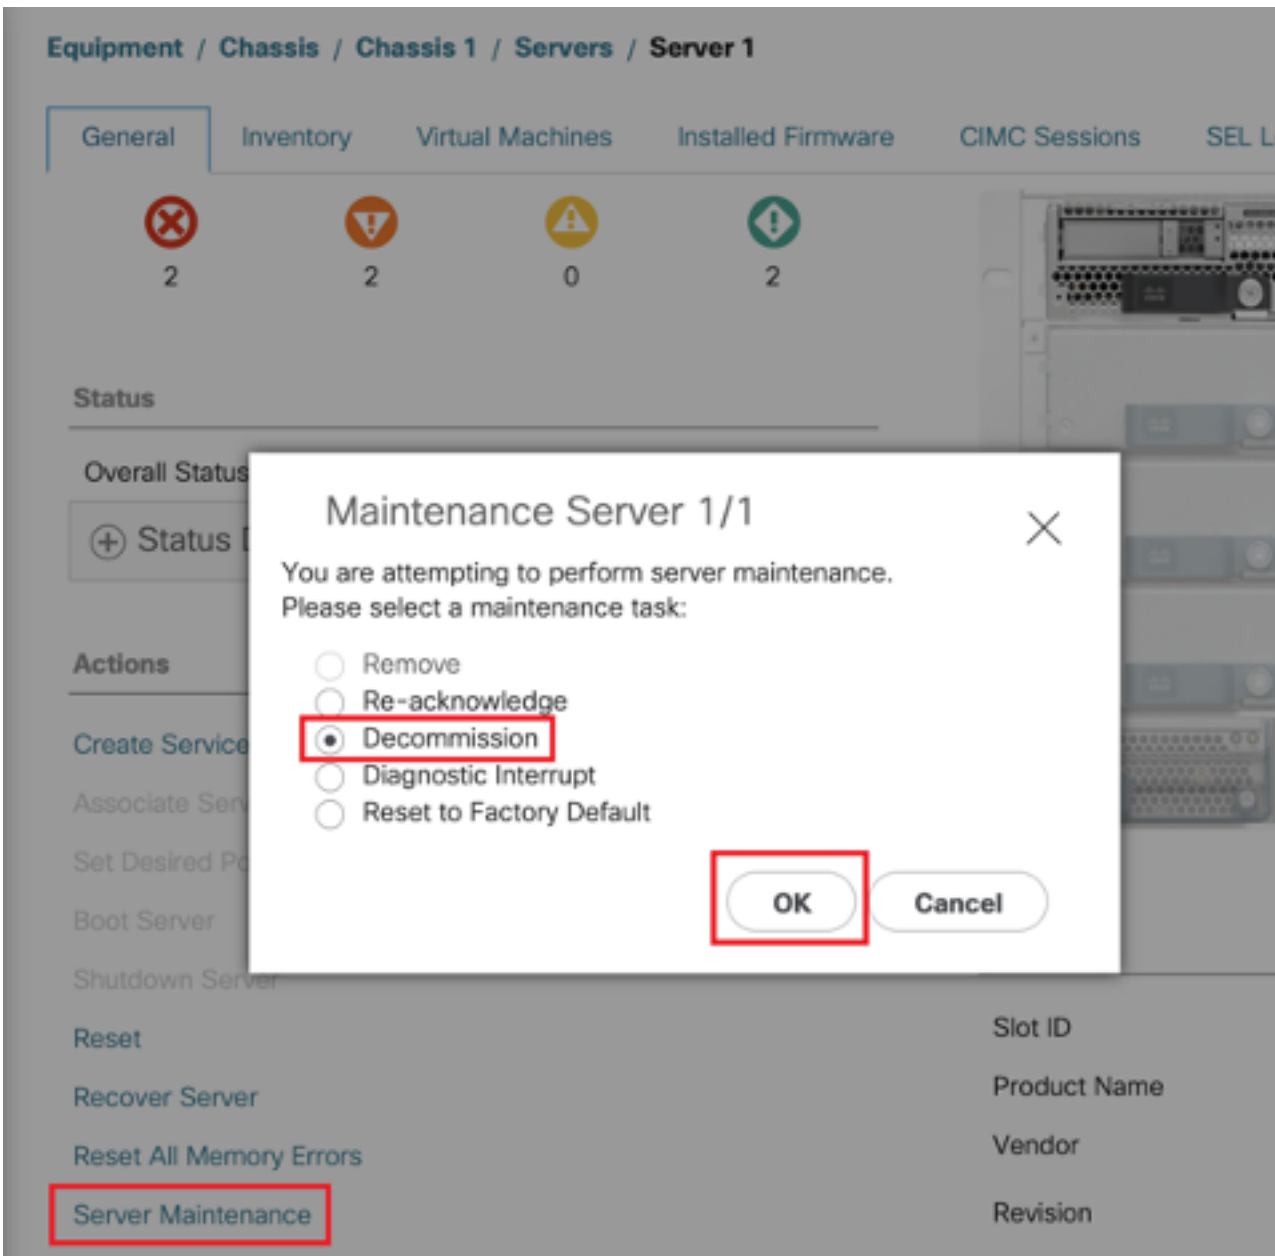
Equipment / Chassis / Chassis 1 / Servers / Server 1

General Inventory Virtual Machines Installed Firmware CIMC Sessions SEL L

2 2 0 2

Status

Overall Status

Status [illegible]

Actions

Create Service

Associate Ser

Set Desired P

Boot Server

Shutdown Server

Reset

Recover Server

Reset All Memory Errors

Server Maintenance

Maintenance Server 1/1

You are attempting to perform server maintenance.
Please select a maintenance task:

Remove
Re-acknowledge
Decommission
Diagnostic Interrupt
Reset to Factory Default

OK Cancel

Slot ID

Product Name

Vendor

Revision